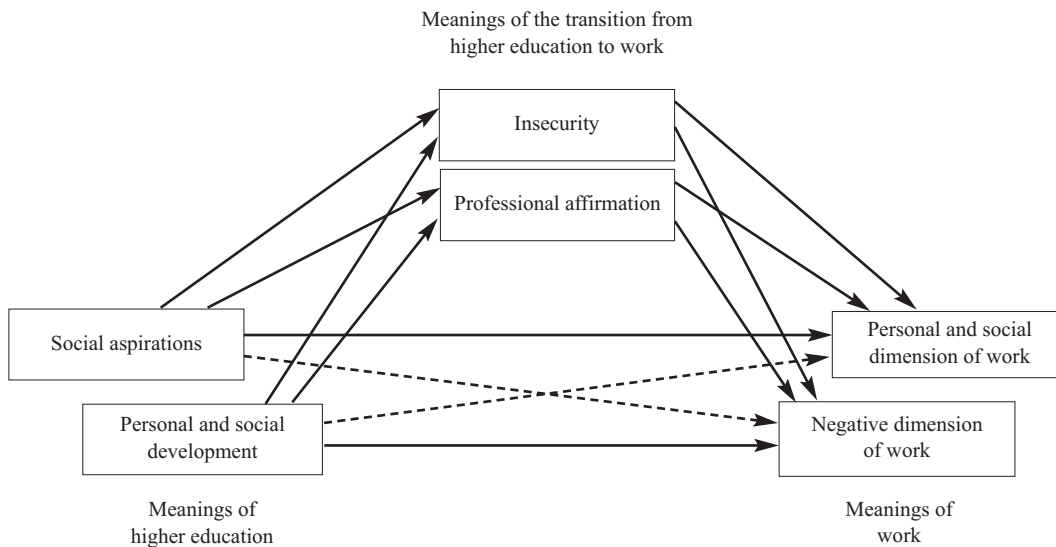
Meanings of the transition from higher education to work

Insecurity

Professional affirmation

Social aspirations

Personal and social development

Personal and social dimension of work

Negative dimension of work

Meanings of higher education

Meanings of work